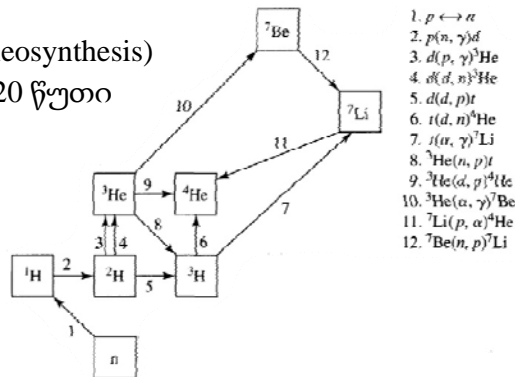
eosynthesis)
20 წუთი

$^7$Be

12

10

$^7$Li

11

$^3$He

9

$^4$He

8

3

4

6

7

$^1$H

2

$^2$H

5

$^3$H

1

n

1. $p \leftrightarrow n$
2. $p(n, \gamma)d$
3. $d(p, \gamma)^3$He
4. $d(d, n)^3$He
5. $d(d, p)t$
6. $t(d, n)^4$He
7. $t(\alpha, \gamma)^7$Li
8. $^3$He$(n, p)t$
9. $^3$He$(d, p)^4$He
10. $^3$He$(\alpha, \gamma)^7$Be
11. $^7$Li$(p, \alpha)^4$He
12. $^7$Be$(n, p)^7$Li